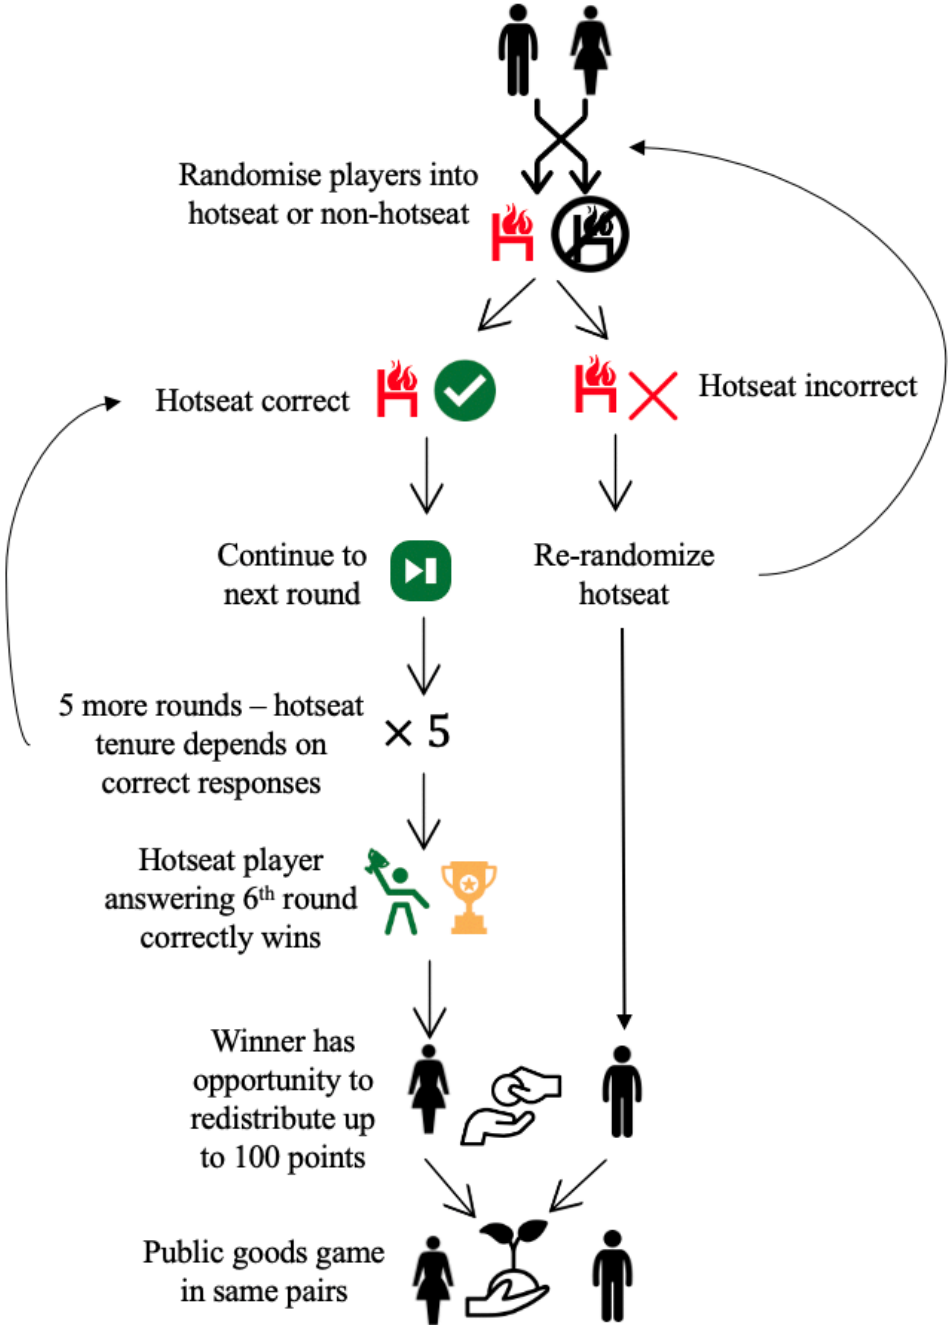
Randomise players into hotseat or non-hotseat

Hotseat correct

Hotseat incorrect

Continue to next round

Re-randomize hotseat

5 more rounds – hotseat tenure depends on correct responses

$\times 5$

Hotseat player answering 6$^{th}$ round correctly wins

Winner has opportunity to redistribute up to 100 points

Public goods game in same pairs